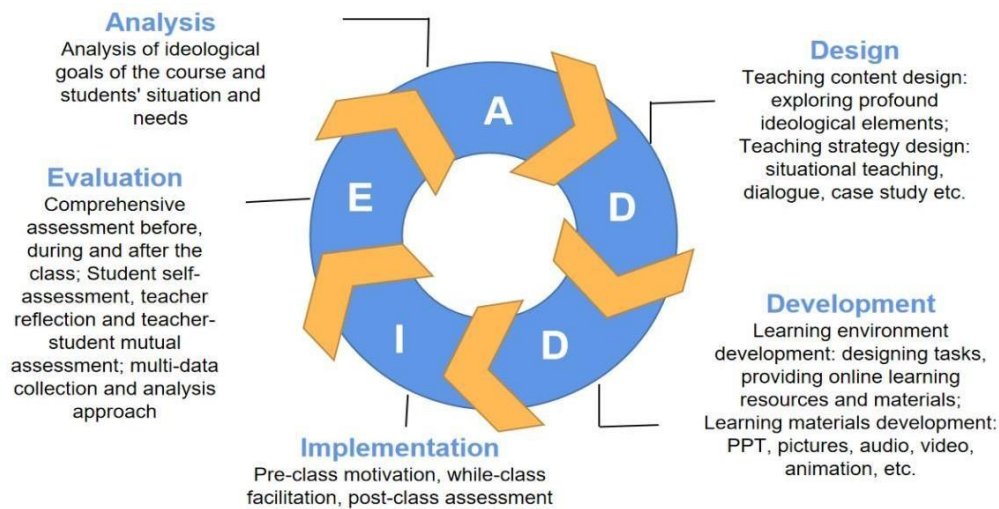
Analysis
Analysis of ideological goals of the course and students' situation and needs

Design
Teaching content design: exploring profound ideological elements; Teaching strategy design: situational teaching, dialogue, case study etc.

A

D

E

D

I

Evaluation
Comprehensive assessment before, during and after the class; Student self-assessment, teacher reflection and teacher-student mutual assessment; multi-data collection and analysis approach

Development
Learning environment development: designing tasks, providing online learning resources and materials; Learning materials development: PPT, pictures, audio, video, animation, etc.

Implementation
Pre-class motivation, while-class facilitation, post-class assessment